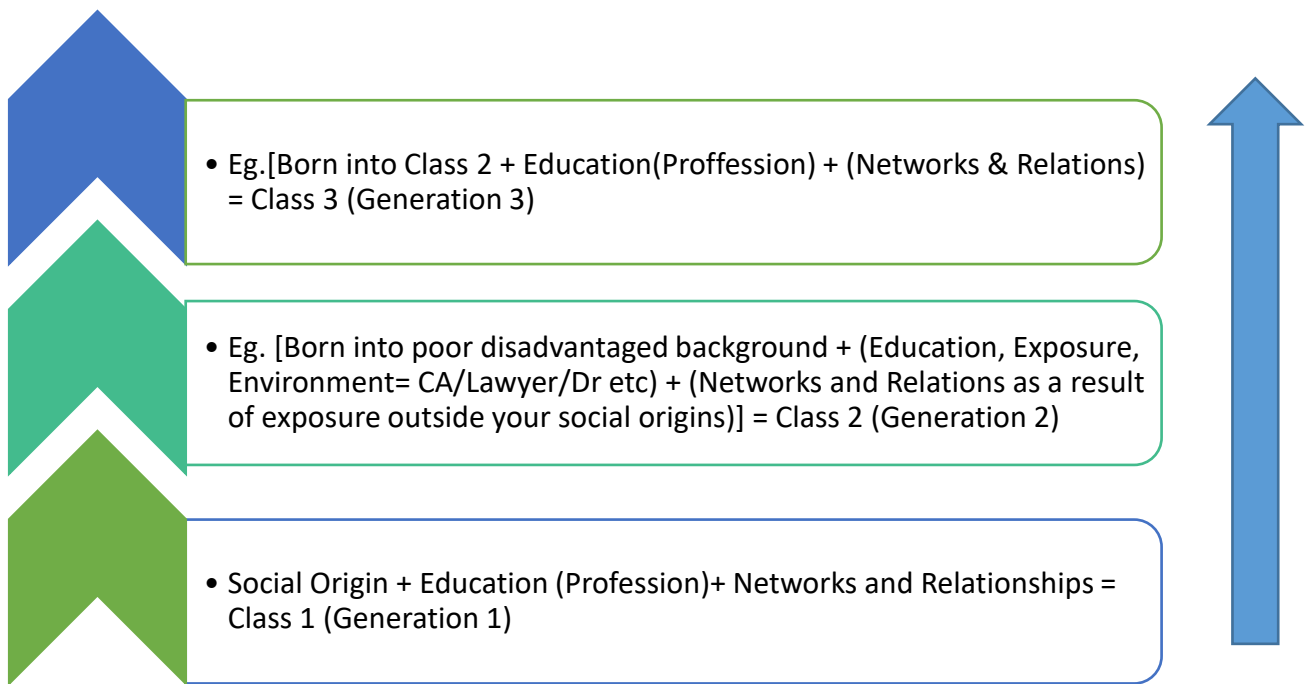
• Eg.[Born into Class 2 + Education(Proffession) + (Networks & Relations) = Class 3 (Generation 3)

• Eg. [Born into poor disadvantaged background + (Education, Exposure, Environment= CA/Lawyer/Dr etc) + (Networks and Relations as a result of exposure outside your social origins)] = Class 2 (Generation 2)

• Social Origin + Education (Profession)+ Networks and Relationships = Class 1 (Generation 1)